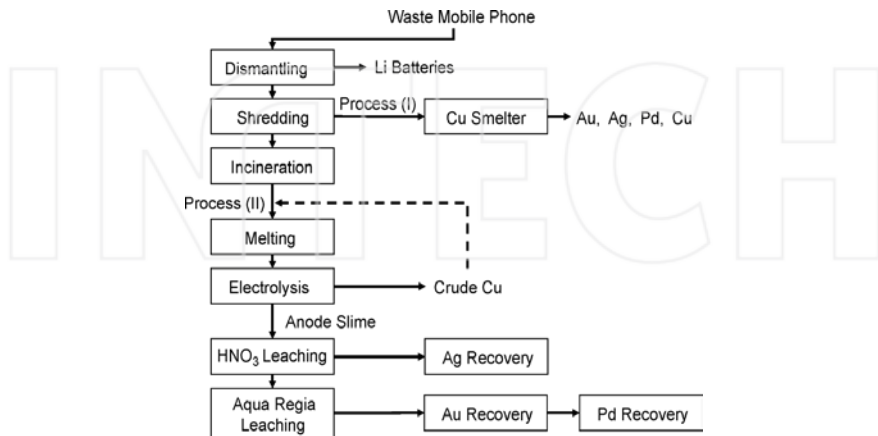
Waste Mobile Phone

Dismantling

Li Batteries

Shredding

Process (I)

Cu Smelter

Au, Ag, Pd, Cu

Incineration

Process (II)

Melting

Electrolysis

Crude Cu

Anode Slime

$HNO_3$ Leaching

Ag Recovery

Aqua Regia Leaching

Au Recovery

Pd Recovery

INTECH